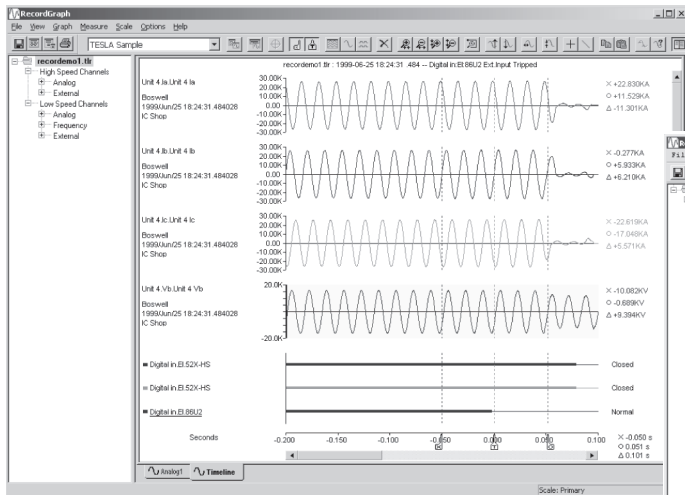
RecordGraph

File View Graph Measure Scale Options Help

TESLA Sample

recordemo1.tlr
High Speed Channels
Analog
External
Low Speed Channels
Analog
Frequency
External

recordemo1.tlr : 1999-06-25 18:24:31 .484 -- Digital in:EI.86U2 Ext.Input Tripped

Unit 4.Ia,Unit 4 Ia
Boswell
1999/Jun/25 18:24:31.484028
IC Shop

30.00K
20.00K
10.00K
0.00
-10.00K
-20.00K
-30.00K

× +22.930KA
○ +11.529KA
Δ -11.301KA

Unit 4.Ib,Unit 4 Ib
Boswell
1999/Jun/25 18:24:31.484028
IC Shop

30.00K
20.00K
10.00K
0.00
-10.00K
-20.00K
-30.00K

× -0.277KA
○ +5.933KA
Δ +6.210KA

Unit 4.Ic,Unit 4 Ic
Boswell
1999/Jun/25 18:24:31.484028
IC Shop

30.00K
20.00K
10.00K
0.00
-10.00K
-20.00K
-30.00K

× -22.619KA
○ -17.048KA
Δ +5.571KA

Unit 4.Vb,Unit 4 Vb
Boswell
1999/Jun/25 18:24:31.484028
IC Shop

20.0K
-20.0K

× -10.082KV
○ -0.689KV
Δ +9.394KV

Digital in:EI.52X-HS
Closed

Digital in:EI.52Z-HS
Closed

Digital in:EI.86U2
Normal

Seconds
-0.200 -0.150 -0.100 -0.050 0.000 0.050 0.100

× -0.050 s
○ 0.051 s
Δ 0.101 s

Analog1 Timeline

Scale: Primary

Fil